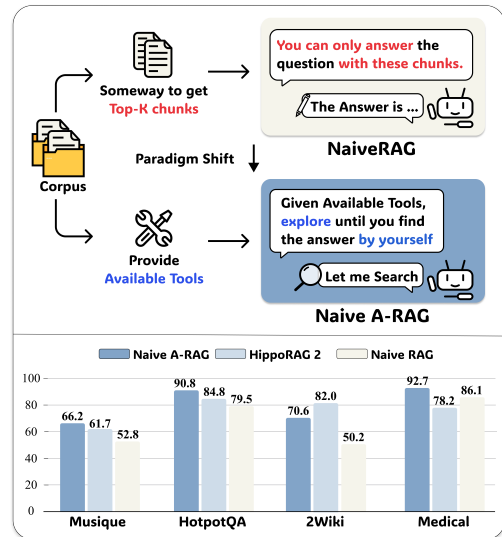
Someway to get Top-K chunks

You can only answer the question with these chunks.

The Answer is ...

NaiveRAG

Corpus

Paradigm Shift

Provide Available Tools

Given Available Tools, explore until you find the answer by yourself

Let me Search

Naive A-RAG

| | Naive A-RAG | HippoRAG 2 | Naive RAG |
|---|---|---|---|
| Musique | 66.2 | 61.7 | 52.8 |
| HotpotQA | 90.8 | 84.8 | 79.5 |
| 2Wiki | 70.6 | 82.0 | 50.2 |
| Medical | 92.7 | 78.2 | 86.1 |

100
80
60
40
20
0